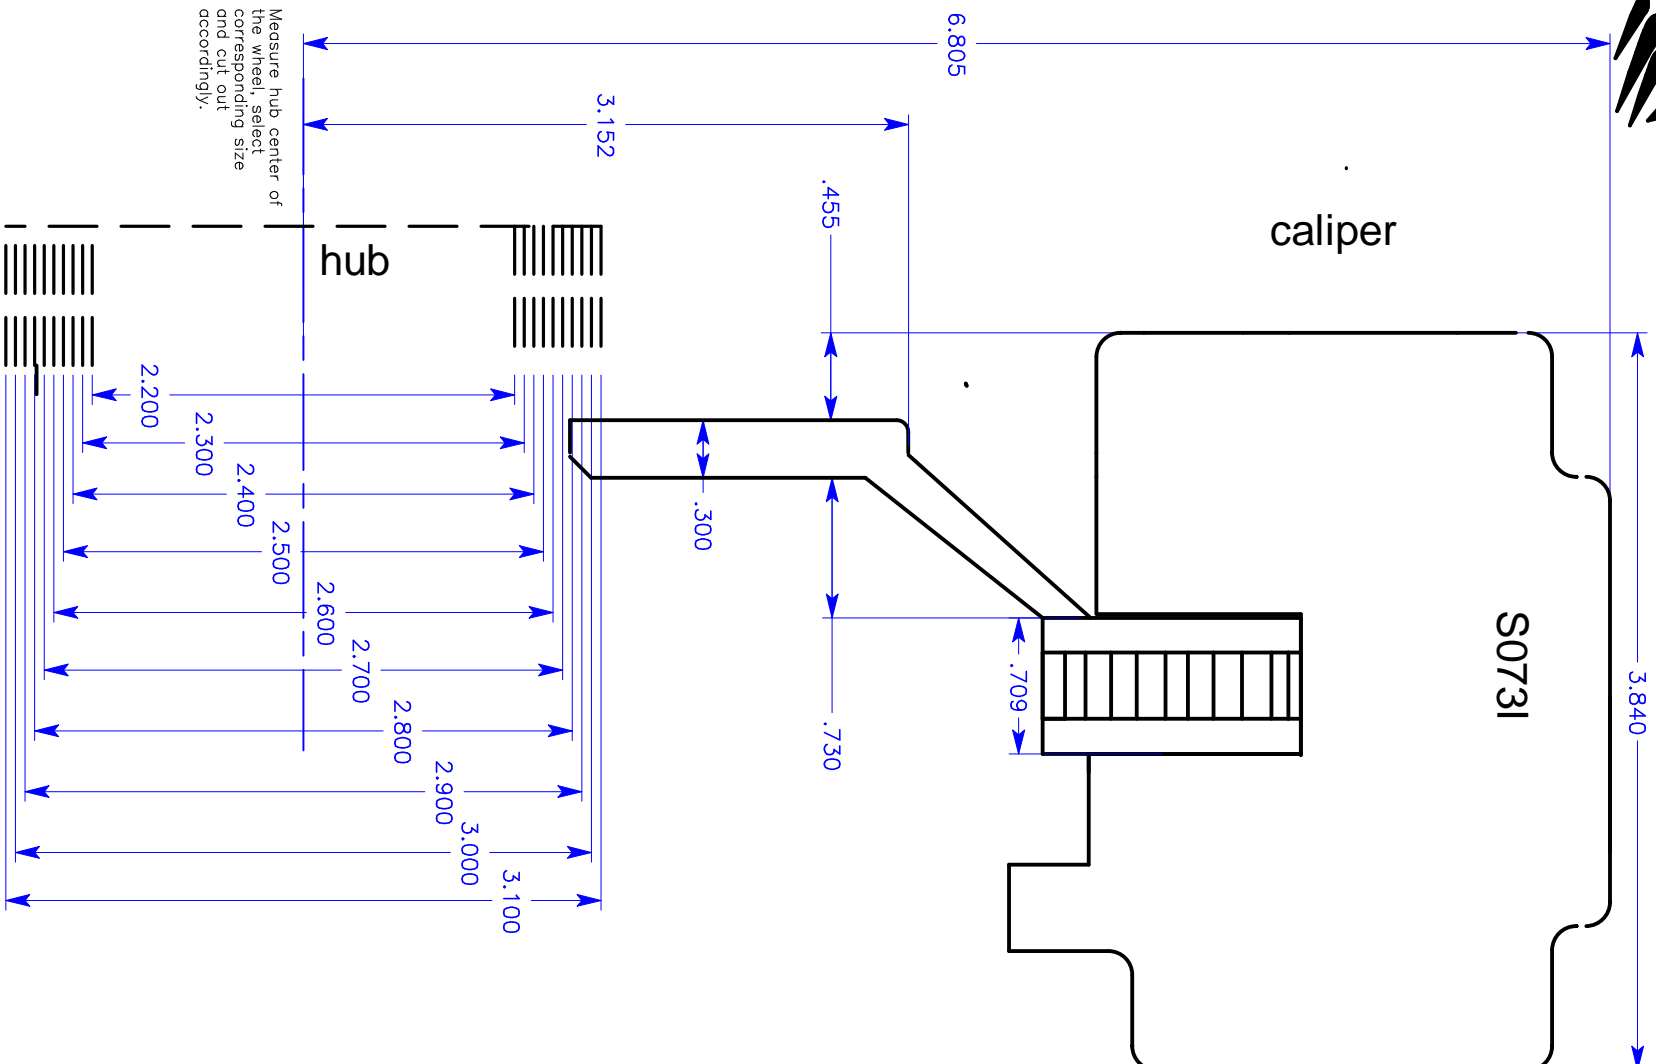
Measure hub center of the wheel, select corresponding size and cut out accordingly.

6.805

3.152

.455

caliper

hub

2.200

2.300

2.400

2.500

2.600

2.700

2.800

2.900

3.000

3.100

.300

.730

.709

S073I

3.840